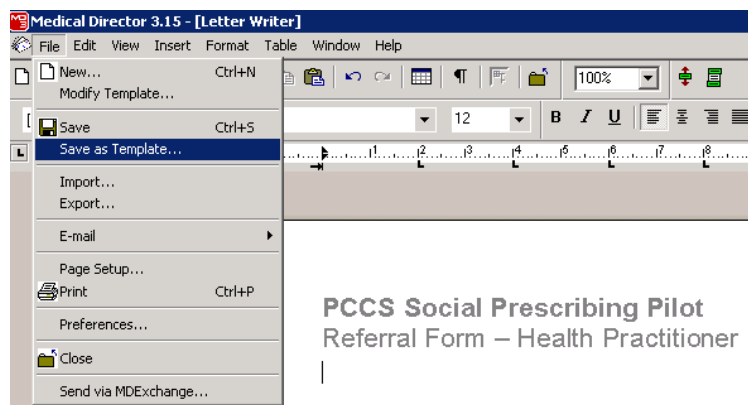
Medical Director 3.15 - [Letter Writer]

File Edit View Insert Format Table Window Help

New... Ctrl+N
Modify Template...
Save Ctrl+S
Save as Template...
Import...
Export...
E-mail
Page Setup...
Print Ctrl+P
Preferences...
Close
Send via MDExchange...

100%

12

B I U

1 2 3 4 5 6 7 8

PCCS Social Prescribing Pilot
Referral Form – Health Practitioner